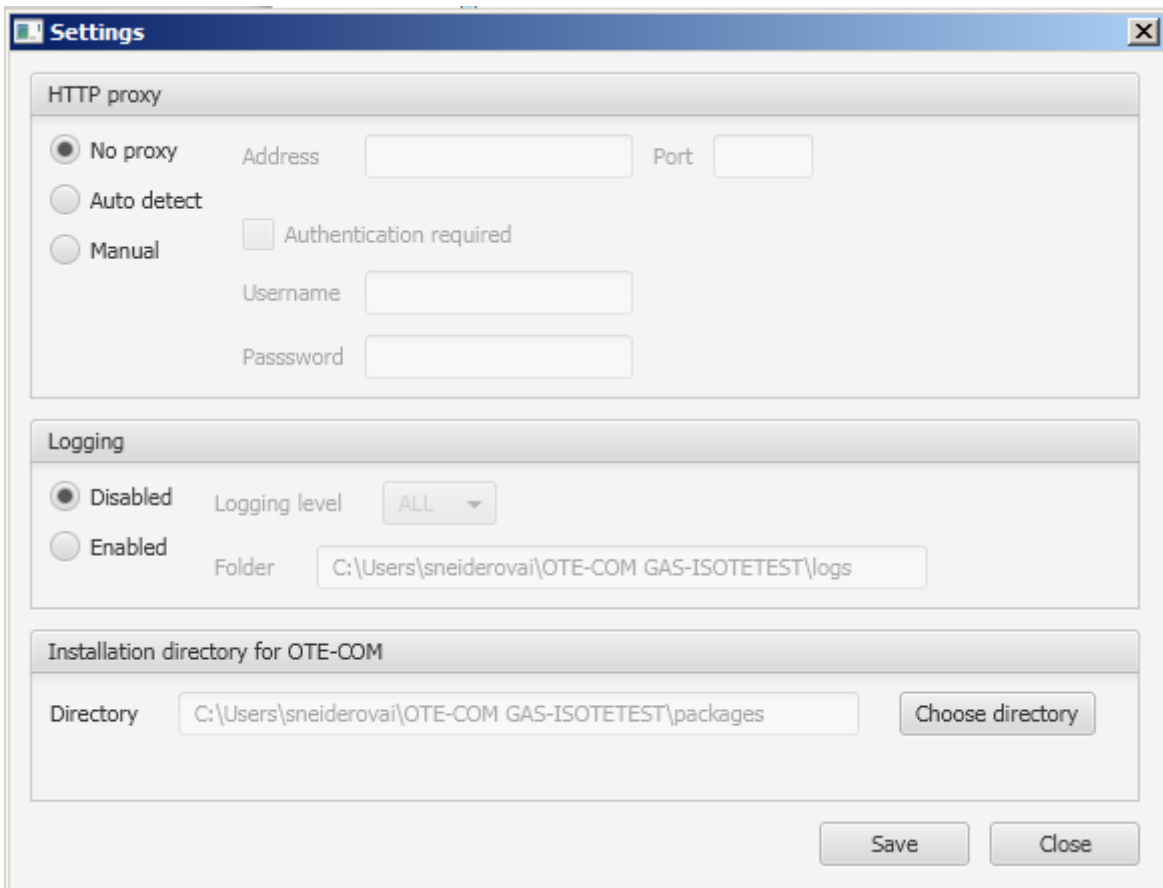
Settings

HTTP proxy

No proxy

Auto detect

Manual

Address

Port

Authentication required

Username

Passsword

Logging

Disabled

Enabled

Logging level

ALL

Folder

C:\Users\sneiderovai\OTE-COM GAS-ISOTETEST\logs

Installation directory for OTE-COM

Directory

C:\Users\sneiderovai\OTE-COM GAS-ISOTETEST\packages

Choose directory

Save

Close